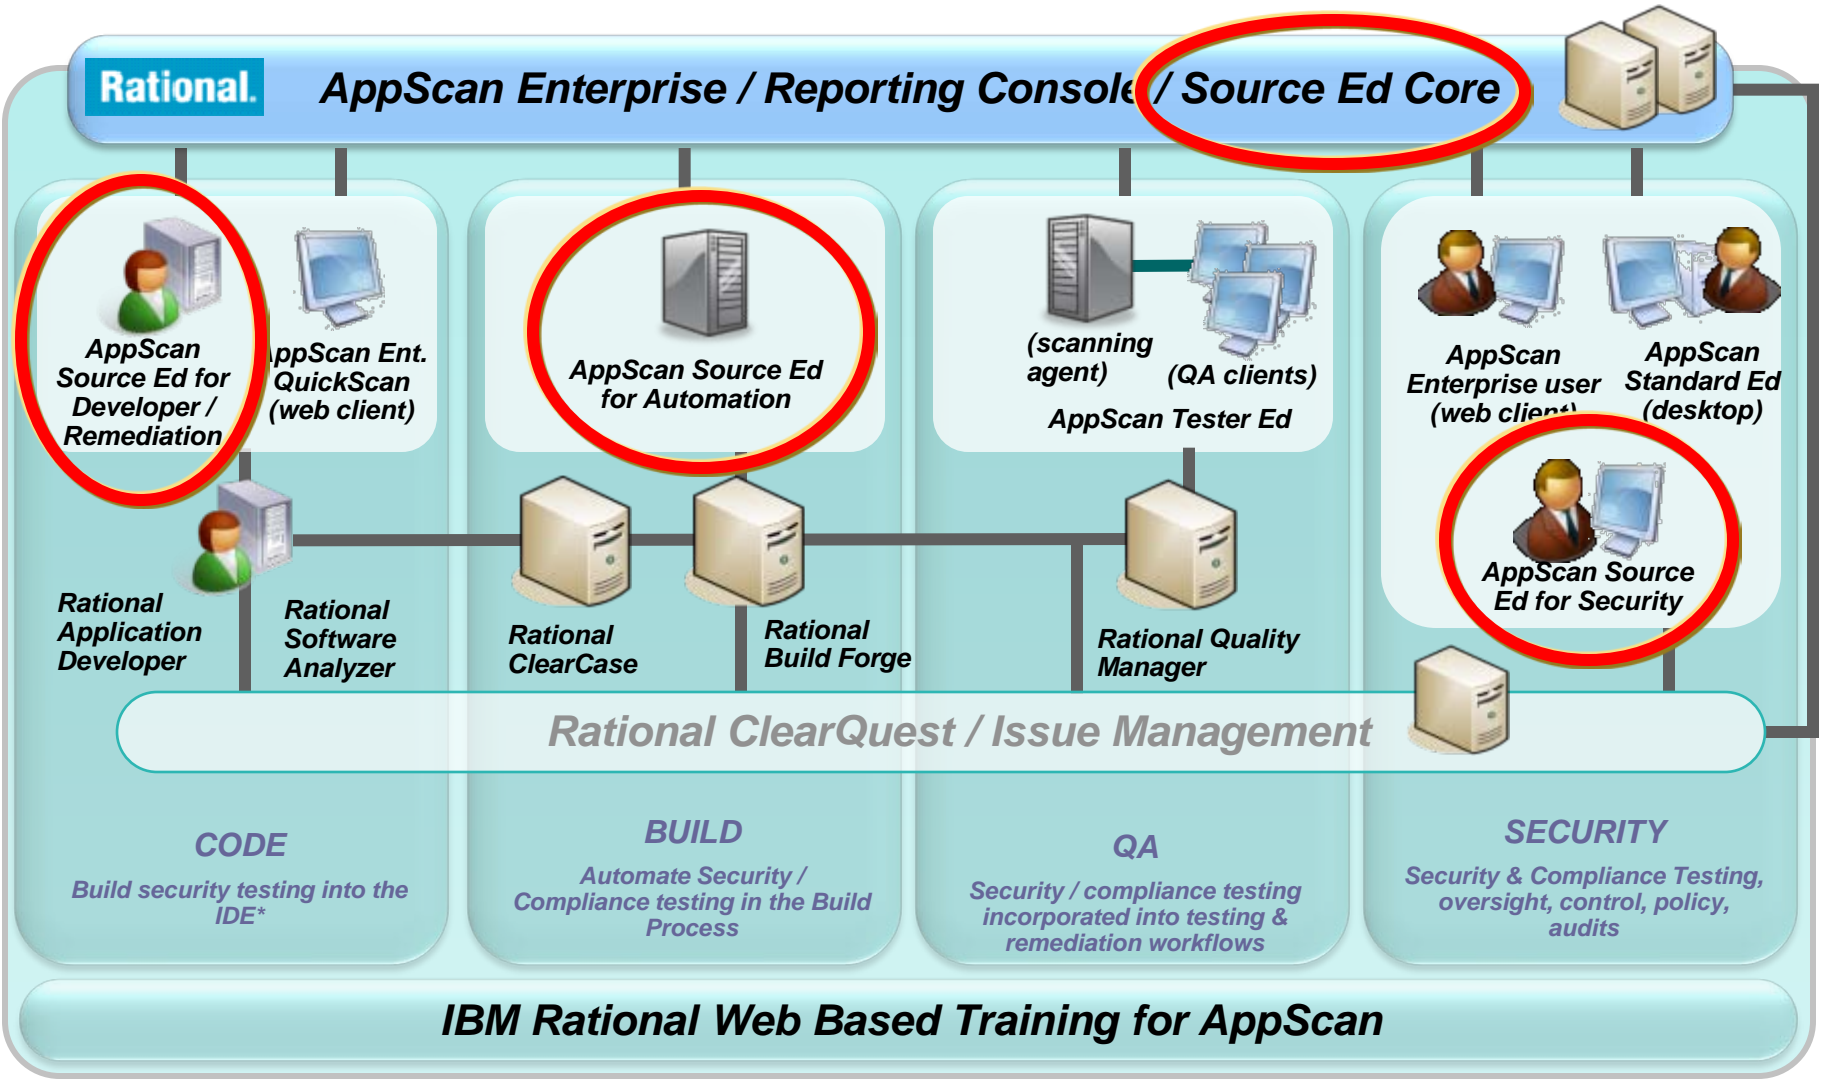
Rational.

AppScan Enterprise / Reporting Console / Source Ed Core

AppScan Source Ed for Developer / Remediation

AppScan Ent. QuickScan (web client)

AppScan Source Ed for Automation

(scanning agent)

(QA clients)

AppScan Tester Ed

AppScan Enterprise user (web client)

AppScan Standard Ed (desktop)

AppScan Source Ed for Security

Rational Application Developer

Rational Software Analyzer

Rational ClearCase

Rational Build Forge

Rational Quality Manager

Rational ClearQuest / Issue Management

CODE

Build security testing into the IDE*

BUILD

Automate Security / Compliance testing in the Build Process

QA

Security / compliance testing incorporated into testing & remediation workflows

SECURITY

Security & Compliance Testing, oversight, control, policy, audits

IBM Rational Web Based Training for AppScan